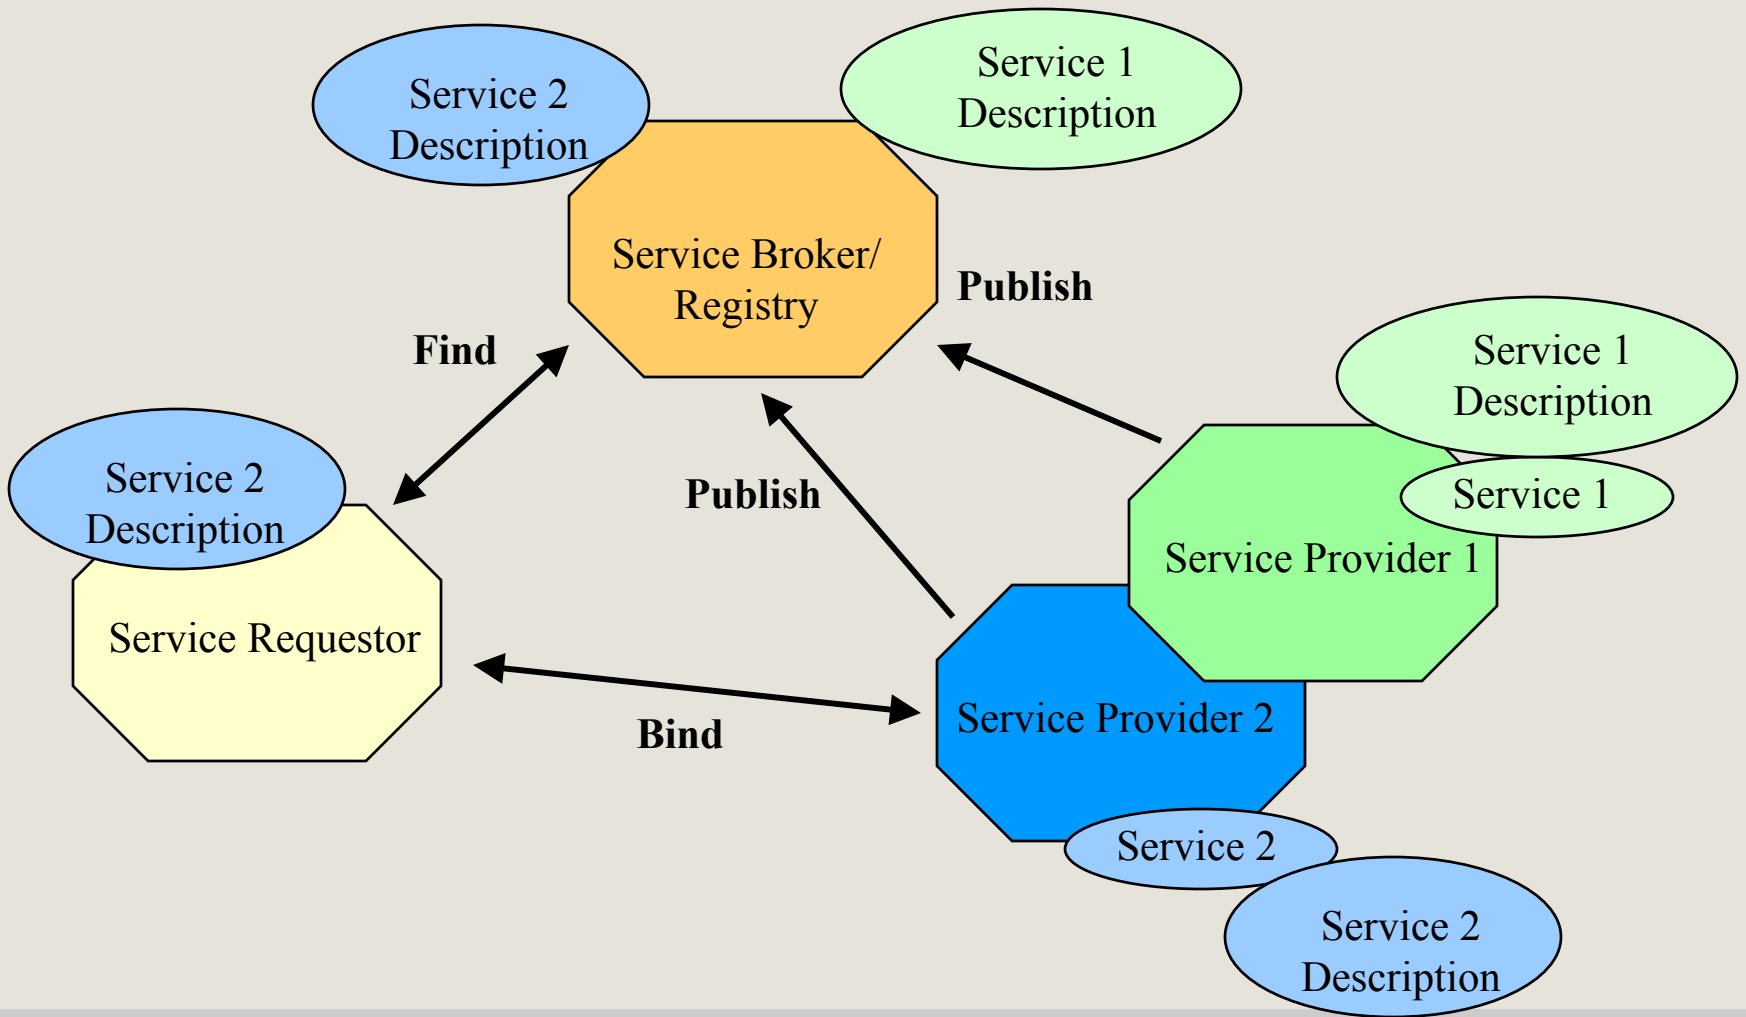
Service 2 Description

Service 1 Description

Service Broker/ Registry

Publish

Find

Service 1 Description

Service 2 Description

Publish

Service 1

Service Provider 1

Service Requestor

Service Provider 2

Bind

Service 2

Service 2 Description